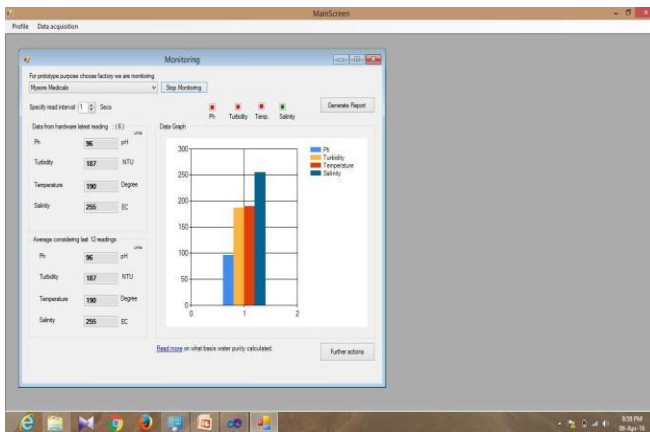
MainScreen

Profile Data acquisition

Monitoring

For prototype purpose choose factory we are monitoring

Mysore Medicals

Stop Monitoring

Specify read interval 1 Secs

Ph Turbidity Temp. Salinity

Generate Report

Data from hardware latest reading (6)

Units

Ph 96 pH

Turbidity 187 NTU

Temperature 190 Degree

Salinity 255 EC

Average considering last 12 readings

Units

Ph 96 pH

Turbidity 187 NTU

Temperature 190 Degree

Salinity 255 EC

Data Graph

300
250
200
150
100
50
0
0 1 2

Ph
Turbidity
Temperature
Salinity

Read more on what basis water purity calculated.

Further actions

8:10 PM
06-Apr-16